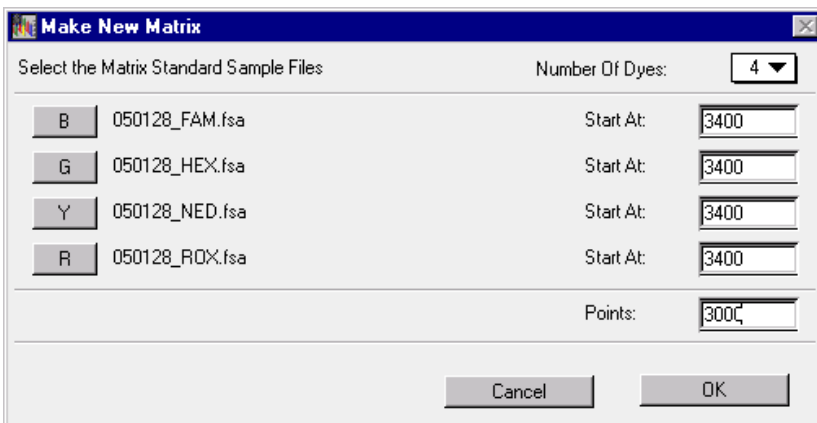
Make New Matrix

Select the Matrix Standard Sample Files

Number Of Dyes: 4

B 050128_FAM.fsa Start At: 3400

G 050128_HEX.fsa Start At: 3400

Y 050128_NED.fsa Start At: 3400

R 050128_ROX.fsa Start At: 3400

Points: 3000

Cancel OK